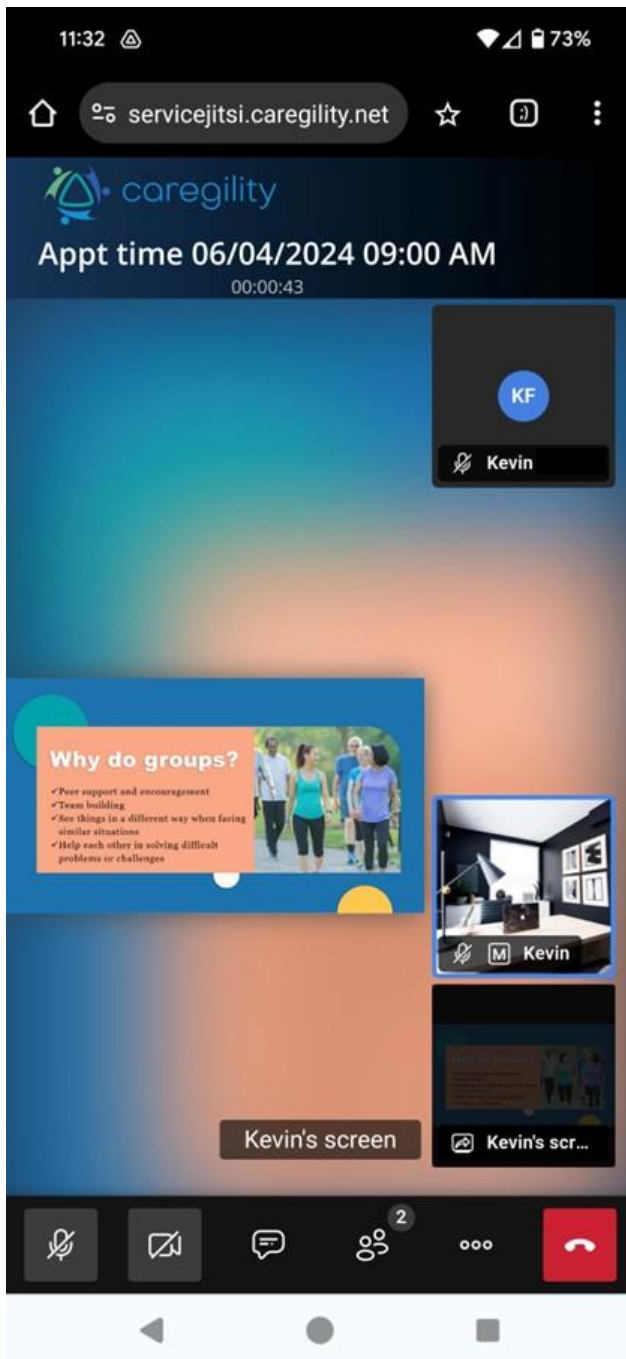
11:32

73%

servicejitsi.caregility.net

caregility

Appt time 06/04/2024 09:00 AM

00:00:43

KF

Kevin

Why do groups?

✓Peer support and encouragement
✓Team building
✓See things in a different way when facing similar situations
✓Help each other in solving difficult problems or challenges

M Kevin

Kevin's screen

Kevin's scr...

2